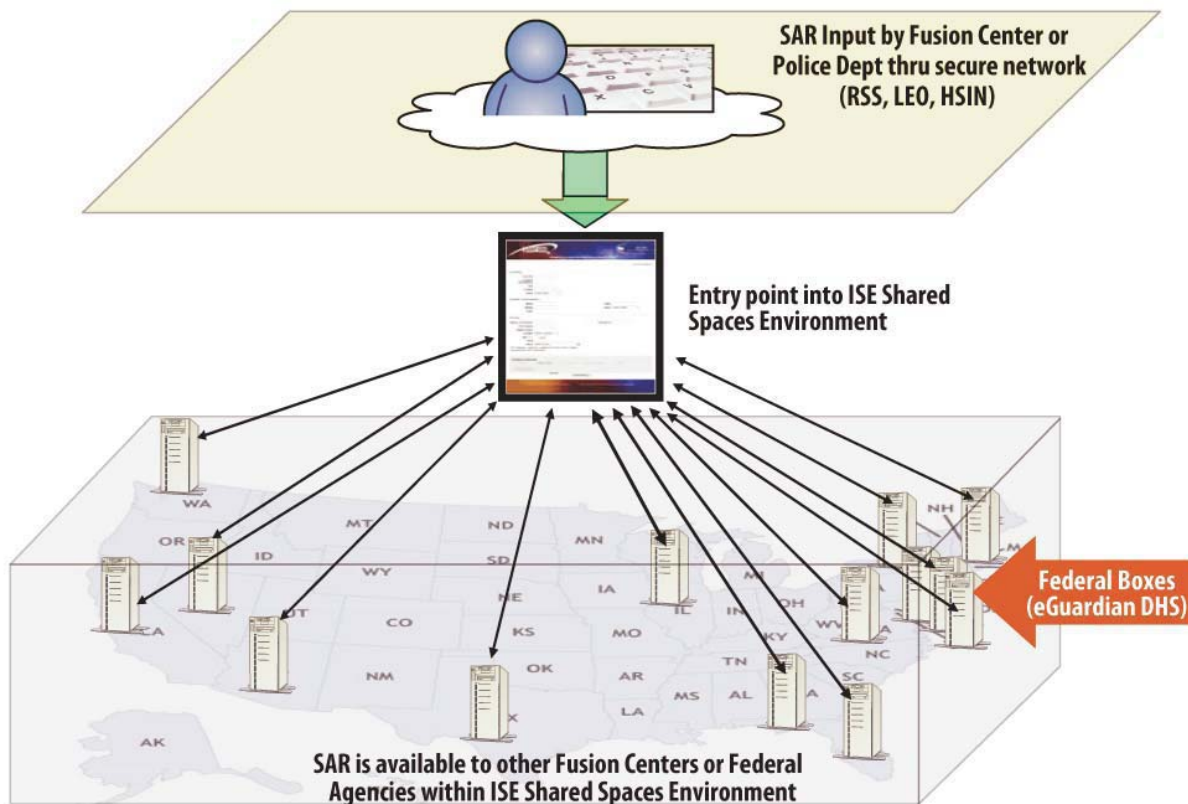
SAR Input by Fusion Center or Police Dept thru secure network (RSS, LEO, HSIN)

Entry point into ISE Shared Spaces Environment

WA
MT
ND
MN
OR
ID
SD
WY
NH
CA
UT
CO
NE
IA
IL
IN
OH
MI
WV
KS
MO
KY
NC
OK
AR
TN
SC
NM
MS
AL
LA
AK

Federal Boxes (eGuardian DHS)

SAR is available to other Fusion Centers or Federal Agencies within ISE Shared Spaces Environment